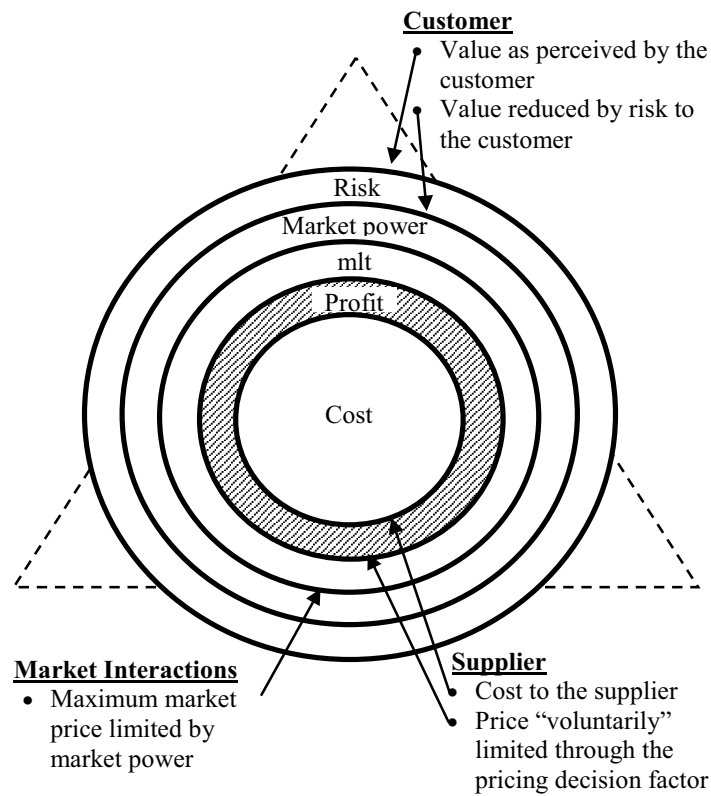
**Customer**
- Value as perceived by the customer
- Value reduced by risk to the customer

Risk

Market power

mlt

Profit

Cost

**Market Interactions**
- Maximum market price limited by market power

**Supplier**
- Cost to the supplier
- Price "voluntarily" limited through the pricing decision factor